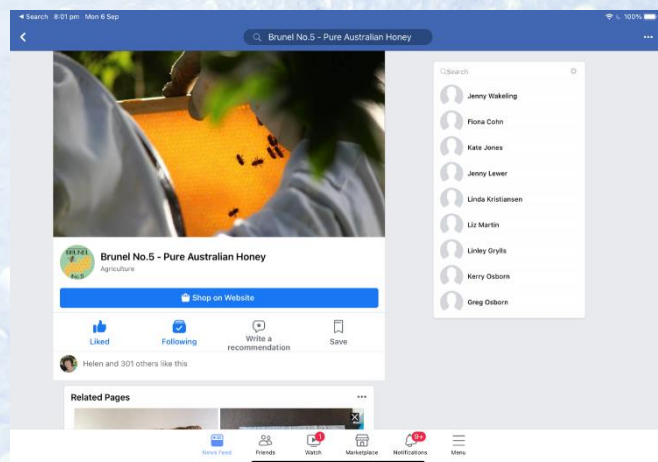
◀ Search 8:01 pm Mon 6 Sep
100%

Brunel No.5 - Pure Australian Honey

BRUNEL No.5

Brunel No.5 - Pure Australian Honey
Agriculture

Shop on Website

Liked
Following
Write a recommendation
Save

Helen and 301 others like this

Related Pages

Search

Jenny Wakeling
Fiona Cohn
Kate Jones
Jenny Lewer
Linda Kristiansen
Liz Martin
Linley Grylls
Kerry Osborn
Greg Osborn

News Feed
Friends
Watch
Marketplace
9+
Notifications
Menu